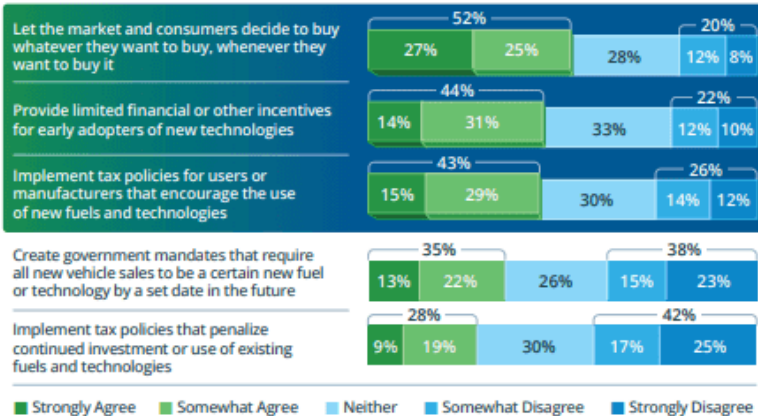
| Statement | Total Agree | Strongly Agree | Somewhat Agree | Neither | Somewhat Disagree | Strongly Disagree | Total Disagree |
|---|---|---|---|---|---|---|---|
| Let the market and consumers decide to buy whatever they want to buy, whenever they want to buy it | 52% | 27% | 25% | 28% | 12% | 8% | 20% |
| Provide limited financial or other incentives for early adopters of new technologies | 44% | 14% | 31% | 33% | 12% | 10% | 22% |
| Implement tax policies for users or manufacturers that encourage the use of new fuels and technologies | 43% | 15% | 29% | 30% | 14% | 12% | 26% |
| Create government mandates that require all new vehicle sales to be a certain new fuel or technology by a set date in the future | 35% | 13% | 22% | 26% | 15% | 23% | 38% |
| Implement tax policies that penalize continued investment or use of existing fuels and technologies | 28% | 9% | 19% | 30% | 17% | 25% | 42% |

Strongly Agree Somewhat Agree Neither Somewhat Disagree Strongly Disagree